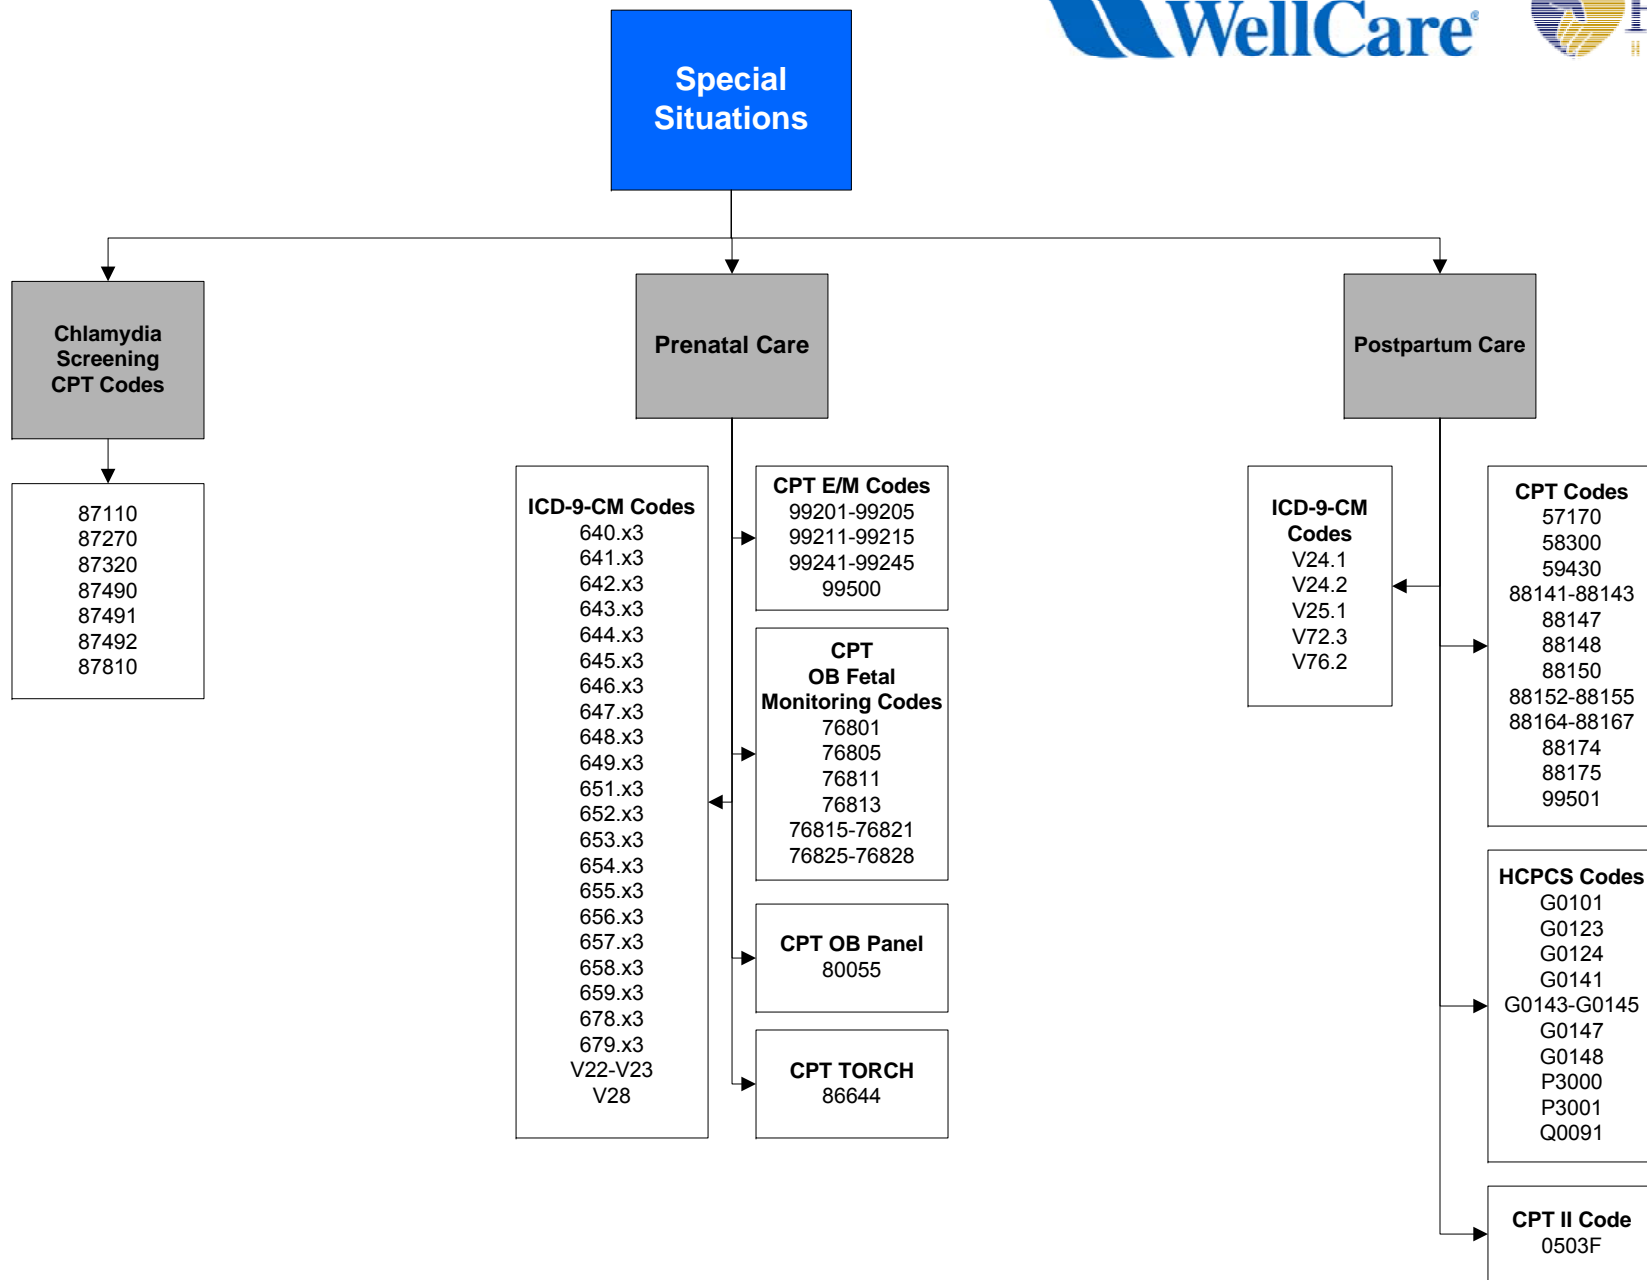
WellCare

Special Situations

Chlamydia Screening CPT Codes

87110
87270
87320
87490
87491
87492
87810

Prenatal Care

ICD-9-CM Codes
640.x3
641.x3
642.x3
643.x3
644.x3
645.x3
646.x3
647.x3
648.x3
649.x3
651.x3
652.x3
653.x3
654.x3
655.x3
656.x3
657.x3
658.x3
659.x3
678.x3
679.x3
V22-V23
V28

CPT E/M Codes
99201-99205
99211-99215
99241-99245
99500

CPT OB Fetal Monitoring Codes
76801
76805
76811
76813
76815-76821
76825-76828

CPT OB Panel
80055

CPT TORCH
86644

Postpartum Care

ICD-9-CM Codes
V24.1
V24.2
V25.1
V72.3
V76.2

CPT Codes
57170
58300
59430
88141-88143
88147
88148
88150
88152-88155
88164-88167
88174
88175
99501

HCPCS Codes
G0101
G0123
G0124
G0141
G0143-G0145
G0147
G0148
P3000
P3001
Q0091

CPT II Code
0503F